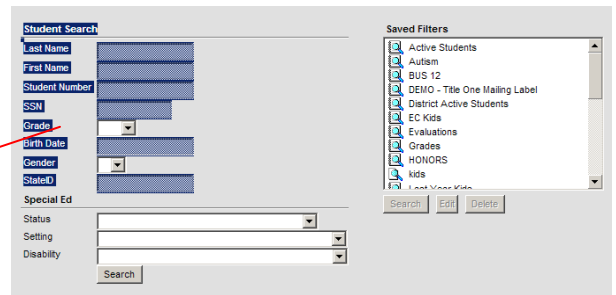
Student Search
Last Name
First Name
Student Number
SSN
Grade
Birth Date
Gender
StateID
Special Ed
Status
Setting
Disability
Search

Saved Filters
Active Students
Autism
BUS 12
DEMO - Title One Mailing Label
District Active Students
EC Kids
Evaluations
Grades
HONORS
kids
Last Year Kids
Search
Edit
Delete